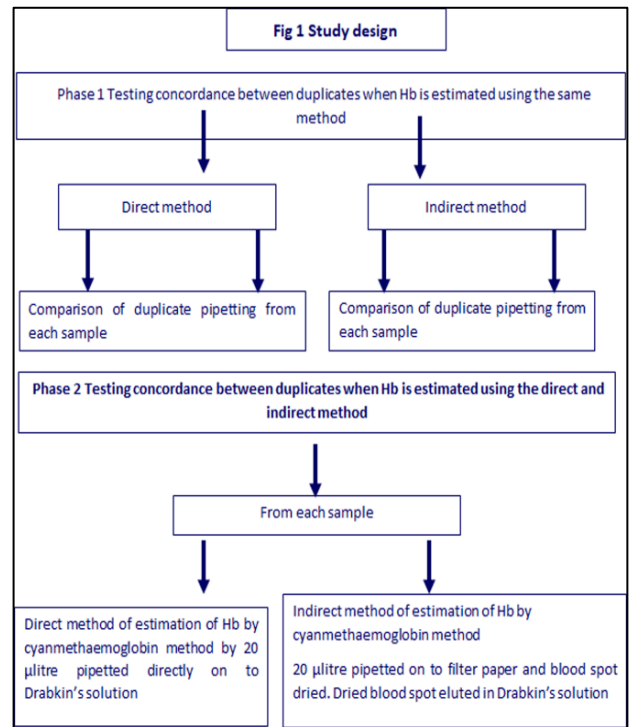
Fig 1 Study design

Phase 1 Testing concordance between duplicates when Hb is estimated using the same method

Direct method

Indirect method

Comparison of duplicate pipetting from each sample

Comparison of duplicate pipetting from each sample

Phase 2 Testing concordance between duplicates when Hb is estimated using the direct and indirect method

From each sample

Direct method of estimation of Hb by cyanmethaemoglobin method by 20 µlitre pipetted directly on to Drabkin's solution

Indirect method of estimation of Hb by cyanmethaemoglobin method

20 µlitre pipetted on to filter paper and blood spot dried. Dried blood spot eluted in Drabkin's solution